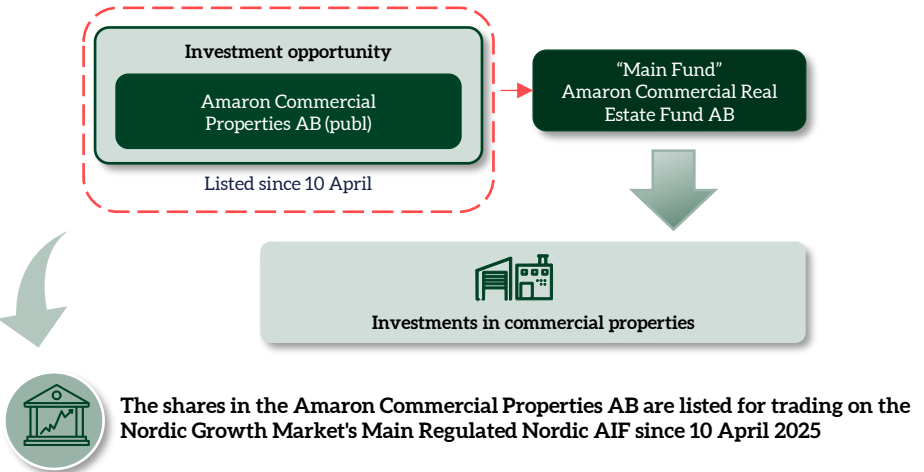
Investment opportunity

Amaron Commercial Properties AB (publ)

Listed since 10 April

"Main Fund"
Amaron Commercial Real Estate Fund AB

Investments in commercial properties

The shares in the Amaron Commercial Properties AB are listed for trading on the Nordic Growth Market's Main Regulated Nordic AIF since 10 April 2025